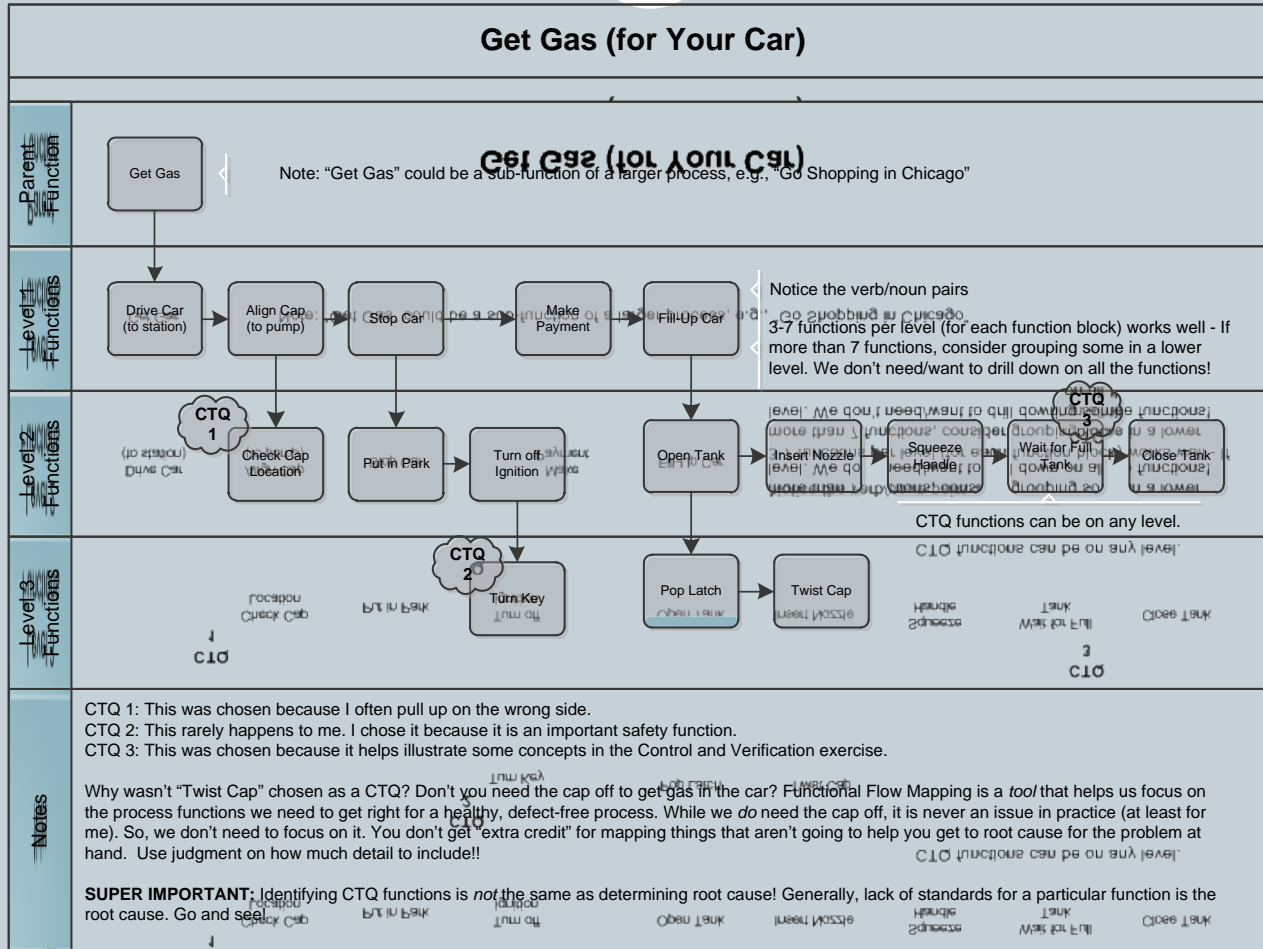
Get Gas (for Your Car)

Parent Function

Get Gas

Note: "Get Gas" could be a sub-function of a larger process, e.g., "Go Shopping in Chicago"

Level 1 Functions

Drive Car (to station)

Align Cap (to pump)

Stop Car

Make Payment

Fill-Up Car

Notice the verb/noun pairs

3-7 functions per level (for each function block) works well - If more than 7 functions, consider grouping some in a lower level. We don't need/want to drill down on all the functions!

Level 2 Functions

CTQ 1

Check Cap Location

Put in Park

Turn off Ignition

Open Tank

Insert Nozzle

Squeeze Handle

CTQ 3

Wait for Full Tank

Close Tank

CTQ functions can be on any level.

Level 3 Functions

CTQ 2

Turn Key

Pop Latch

Twist Cap

Notes

CTQ 1: This was chosen because I often pull up on the wrong side.
CTQ 2: This rarely happens to me. I chose it because it is an important safety function.
CTQ 3: This was chosen because it helps illustrate some concepts in the Control and Verification exercise.

Why wasn't "Twist Cap" chosen as a CTQ? Don't you need the cap off to get gas in the car? Functional Flow Mapping is a *tool* that helps us focus on the process functions we need to get right for a healthy, defect-free process. While we *do* need the cap off, it is never an issue in practice (at least for me). So, we don't need to focus on it. You don't get "extra credit" for mapping things that aren't going to help you get to root cause for the problem at hand. Use judgment on how much detail to include!!

**SUPER IMPORTANT:** Identifying CTQ functions is *not* the same as determining root cause! Generally, lack of standards for a particular function is the root cause. Go and see!